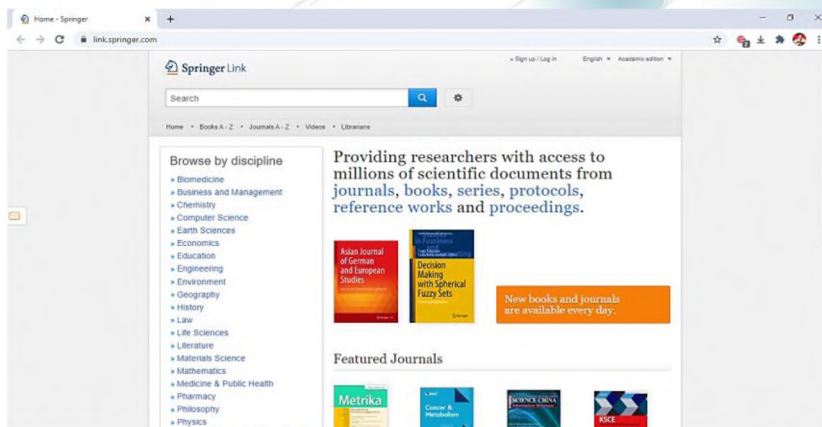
Home - Springer

link.springer.com

Springer Link

» Sign up / Log in English Academic edition

Search

Home • Books A - Z • Journals A - Z • Videos • Librarians

Browse by discipline

» Biomedicine
» Business and Management
» Chemistry
» Computer Science
» Earth Sciences
» Economics
» Education
» Engineering
» Environment
» Geography
» History
» Law
» Life Sciences
» Literature
» Materials Science
» Mathematics
» Medicine & Public Health
» Pharmacy
» Philosophy
» Physics

Providing researchers with access to millions of scientific documents from journals, books, series, protocols, reference works and proceedings.

Asian Journal of German and European Studies

Decision Making with Spherical Fuzzy Sets

New books and journals are available every day.

Featured Journals

Metrika

Cancer & Metabolism

SCIENCE CHINA

KSCE